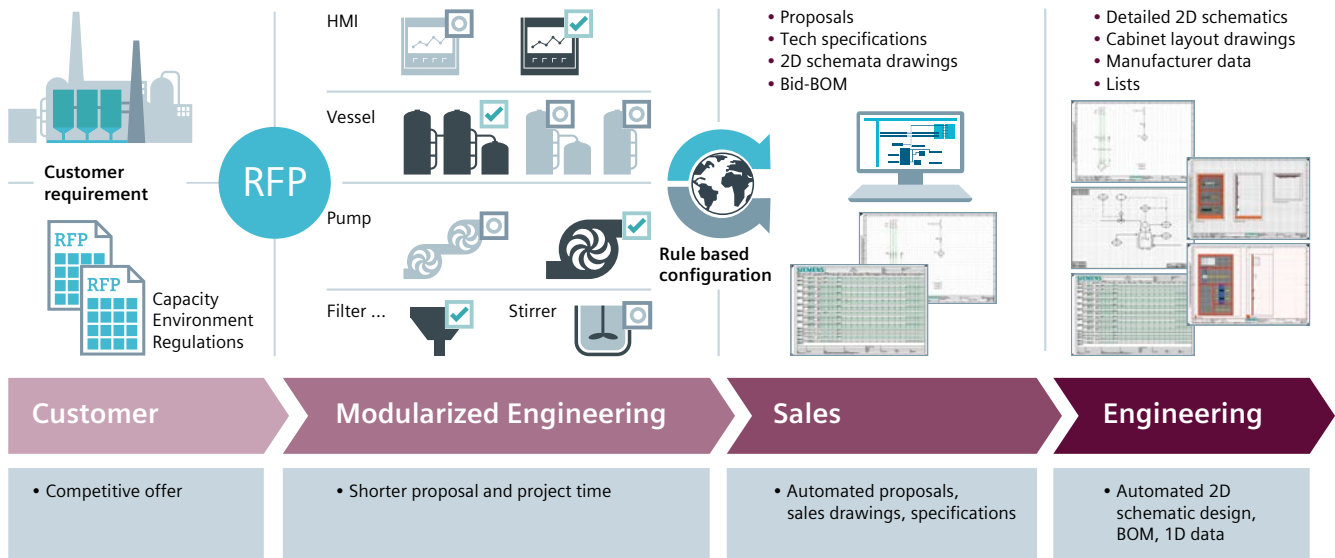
Customer requirement

RFP

RFP

RFP

Capacity
Environment
Regulations

HMI

Vessel

Pump

Filter ...

Stirrer

Rule based configuration

• Proposals
• Tech specifications
• 2D schemata drawings
• Bid-BOM

• Detailed 2D schematics
• Cabinet layout drawings
• Manufacturer data
• Lists

Customer

Modularized Engineering

Sales

Engineering

• Competitive offer

• Shorter proposal and project time

• Automated proposals, sales drawings, specifications

• Automated 2D schematic design, BOM, 1D data